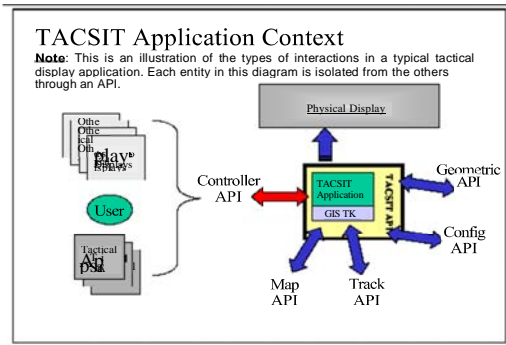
TACSIT Application Context

Note: This is an illustration of the types of interactions in a typical tactical display application. Each entity in this diagram is isolated from the others through an API.

Physical Display

Othe Othe ical Oth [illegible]

User

Tactical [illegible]

Controller API

TACSIT Application

GIS TK

TACSIT API

Geometric API

Config API

Map API

Track API